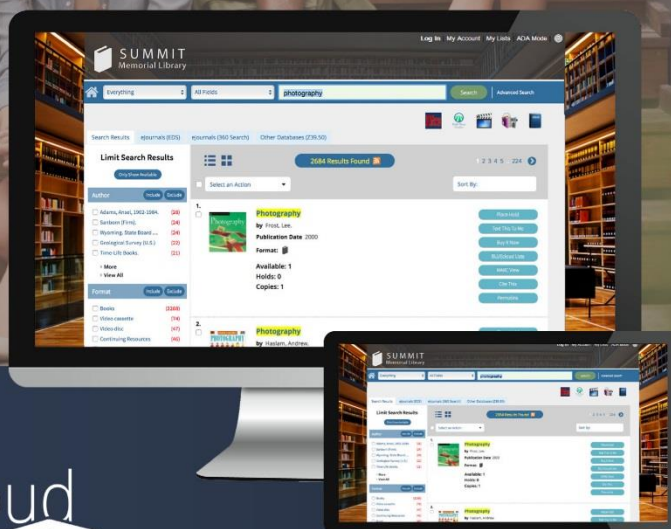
Log In My Account My Lists ADA Mode

SUMMIT
Memorial Library

Everything All Fields photography Search Advanced Search

Search Results eJournals (EDS) eJournals (360 Search) Other Databases (Z39.50)

Limit Search Results

Only Show Available

2684 Results Found

1 2 3 4 5 ... 224

Author Include Exclude

Adams, Ansel, 1902-1984. (28)
Sunbeam (Firm). (24)
Wyoming. State Board ... (24)
Geological Survey (U.S.) (23)
Time-Life Books. (21)

+ More
+ View All

Format Include Exclude

Books (2269)
Video cassette (74)
Video disc (47)
Continuing Resources (40)

Select an Action

Sort By:

1.

Photography

by Frost, Lee.

Publication Date 2000

Format:

Available: 1
Holds: 0
Copies: 1

Place Hold
Text This To Me
Buy It Now
Bulk Email Lists
MARC View
Cite This
Permalink

2.

Photography

by Haslam, Andrew.

ud